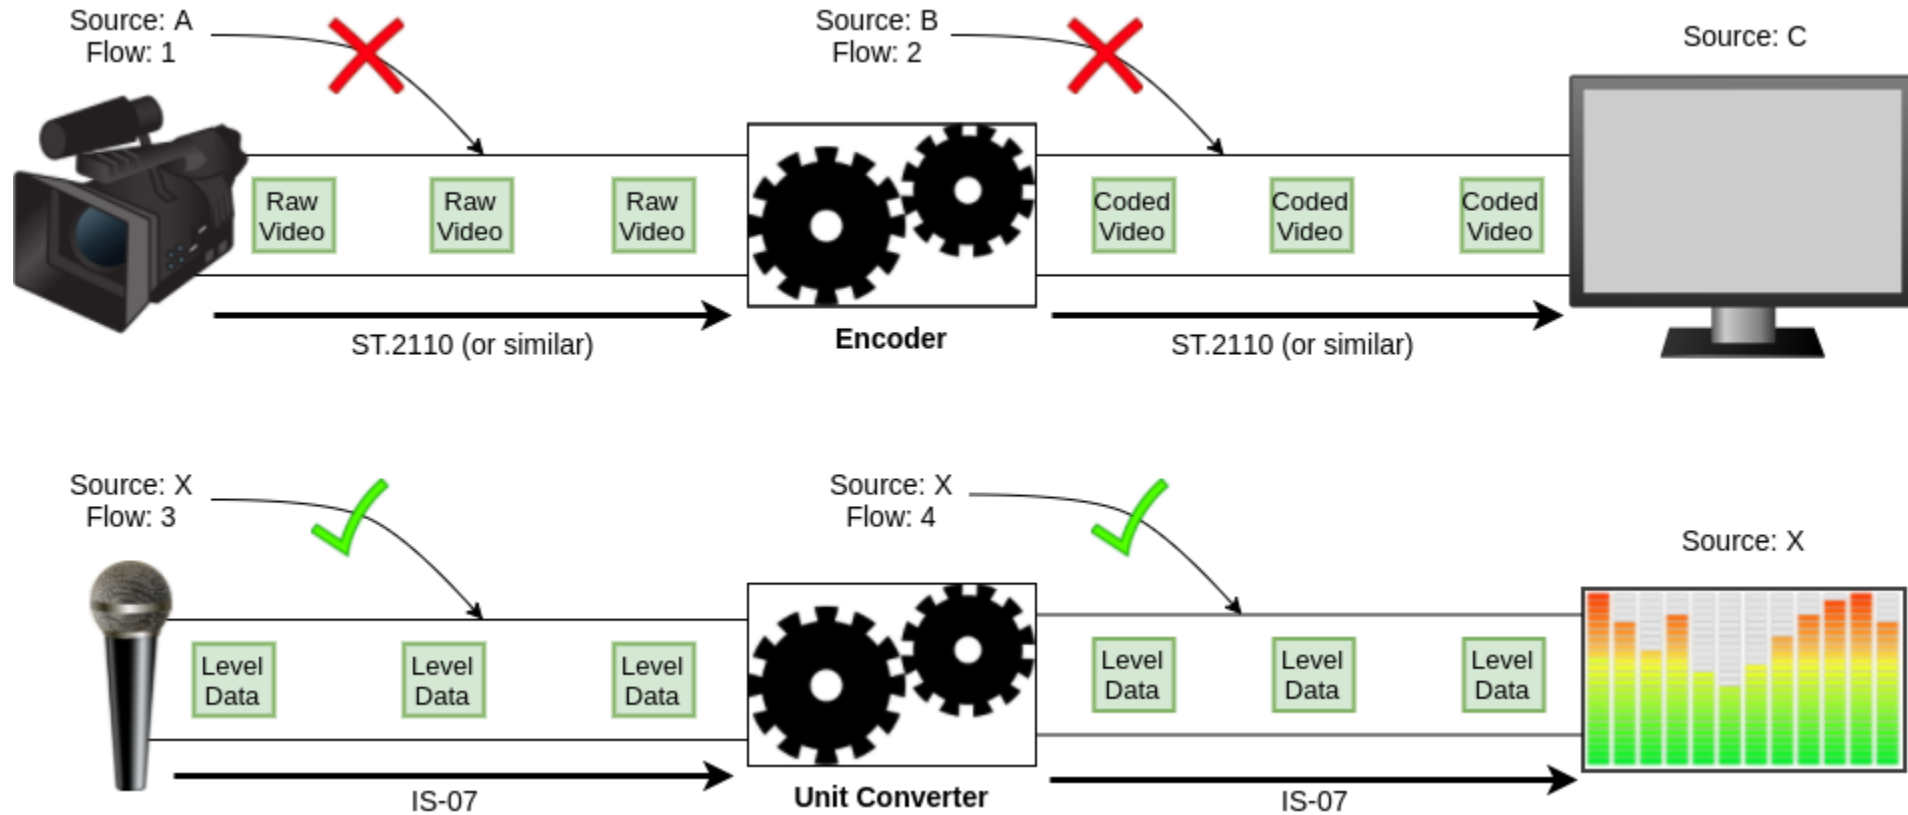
Source: A
Flow: 1

Raw Video

Raw Video

Raw Video

ST.2110 (or similar)

Source: B
Flow: 2

Encoder

Coded Video

Coded Video

Coded Video

ST.2110 (or similar)

Source: C

Source: X
Flow: 3

Level Data

Level Data

Level Data

IS-07

Source: X
Flow: 4

Unit Converter

Level Data

Level Data

Level Data

IS-07

Source: X